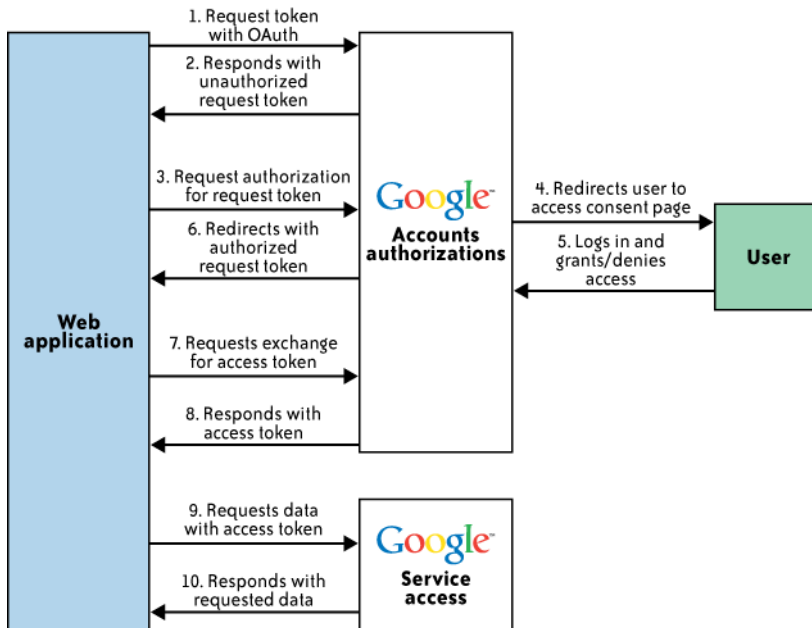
1. Request token with OAuth

2. Responds with unauthorized request token

3. Request authorization for request token

6. Redirects with authorized request token

Web application

7. Requests exchange for access token

8. Responds with access token

Google™
Accounts authorizations

4. Redirects user to access consent page

5. Logs in and grants/denies access

User

9. Requests data with access token

10. Responds with requested data

Google™
Service access